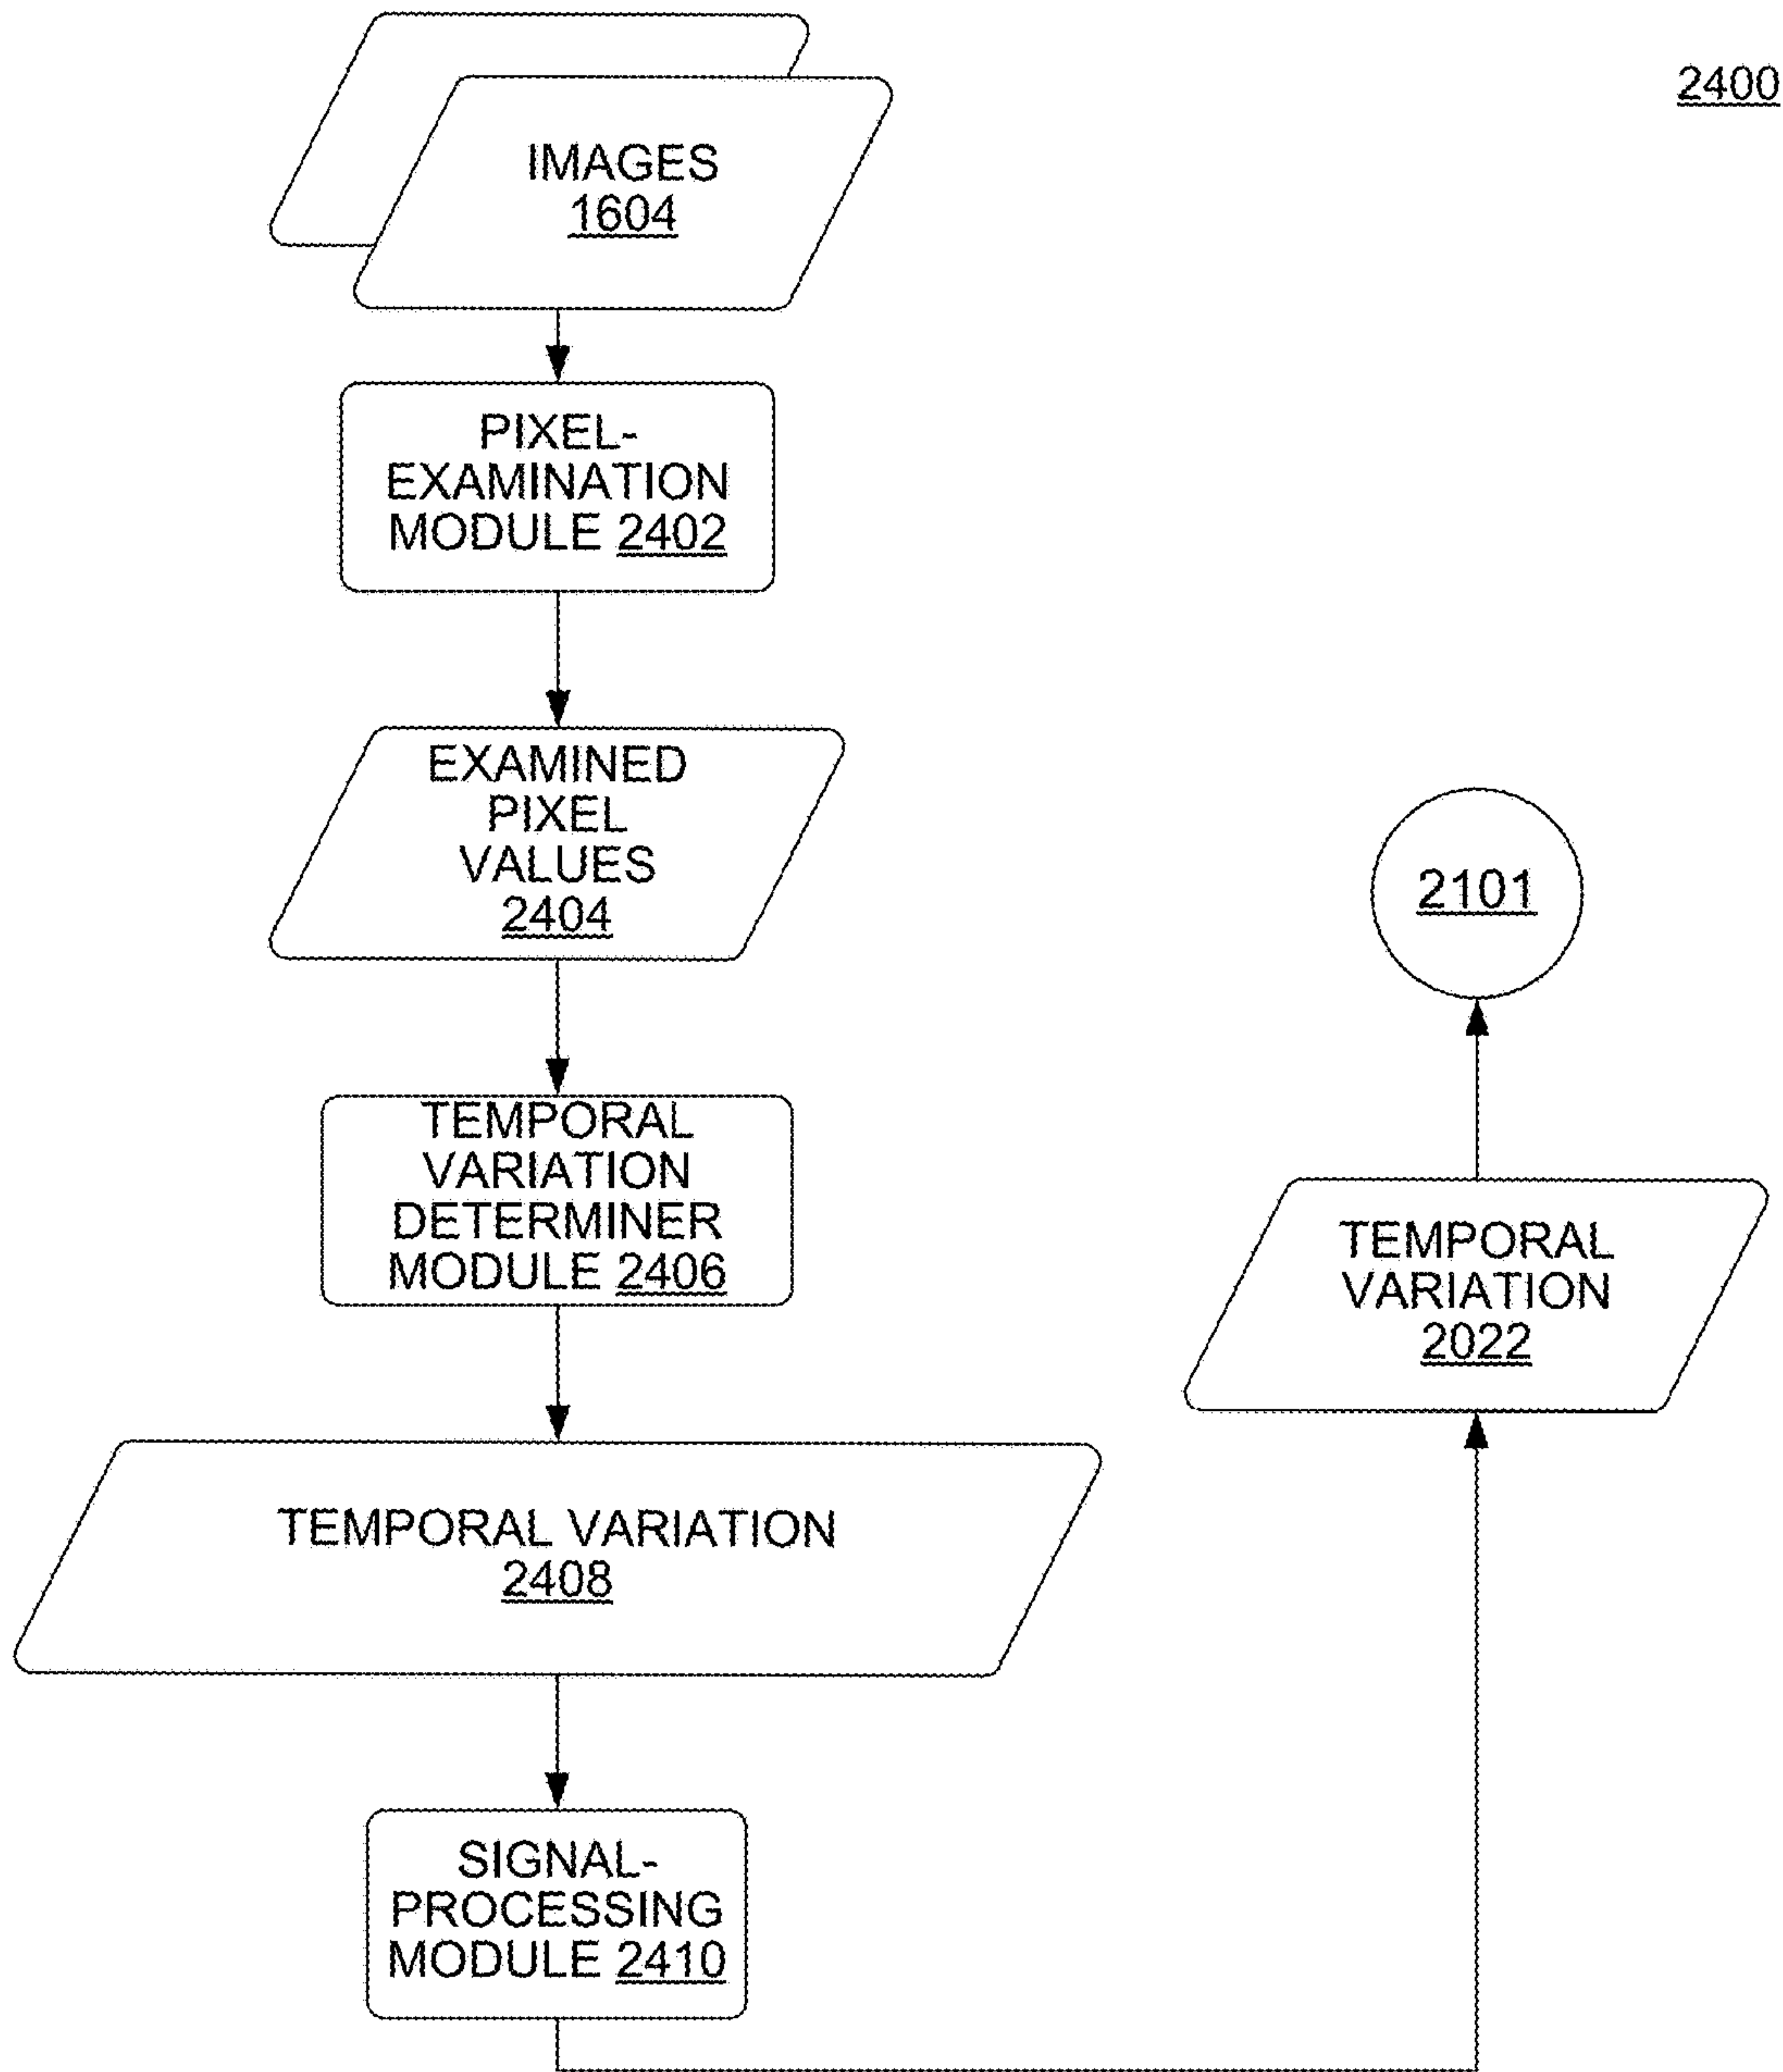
2400

IMAGES
1604

PIXEL-
EXAMINATION
MODULE 2402

EXAMINED
PIXEL
VALUES
2404

TEMPORAL
VARIATION
DETERMINER
MODULE 2406

TEMPORAL VARIATION
2408

SIGNAL-
PROCESSING
MODULE 2410

TEMPORAL
VARIATION
2022

2101